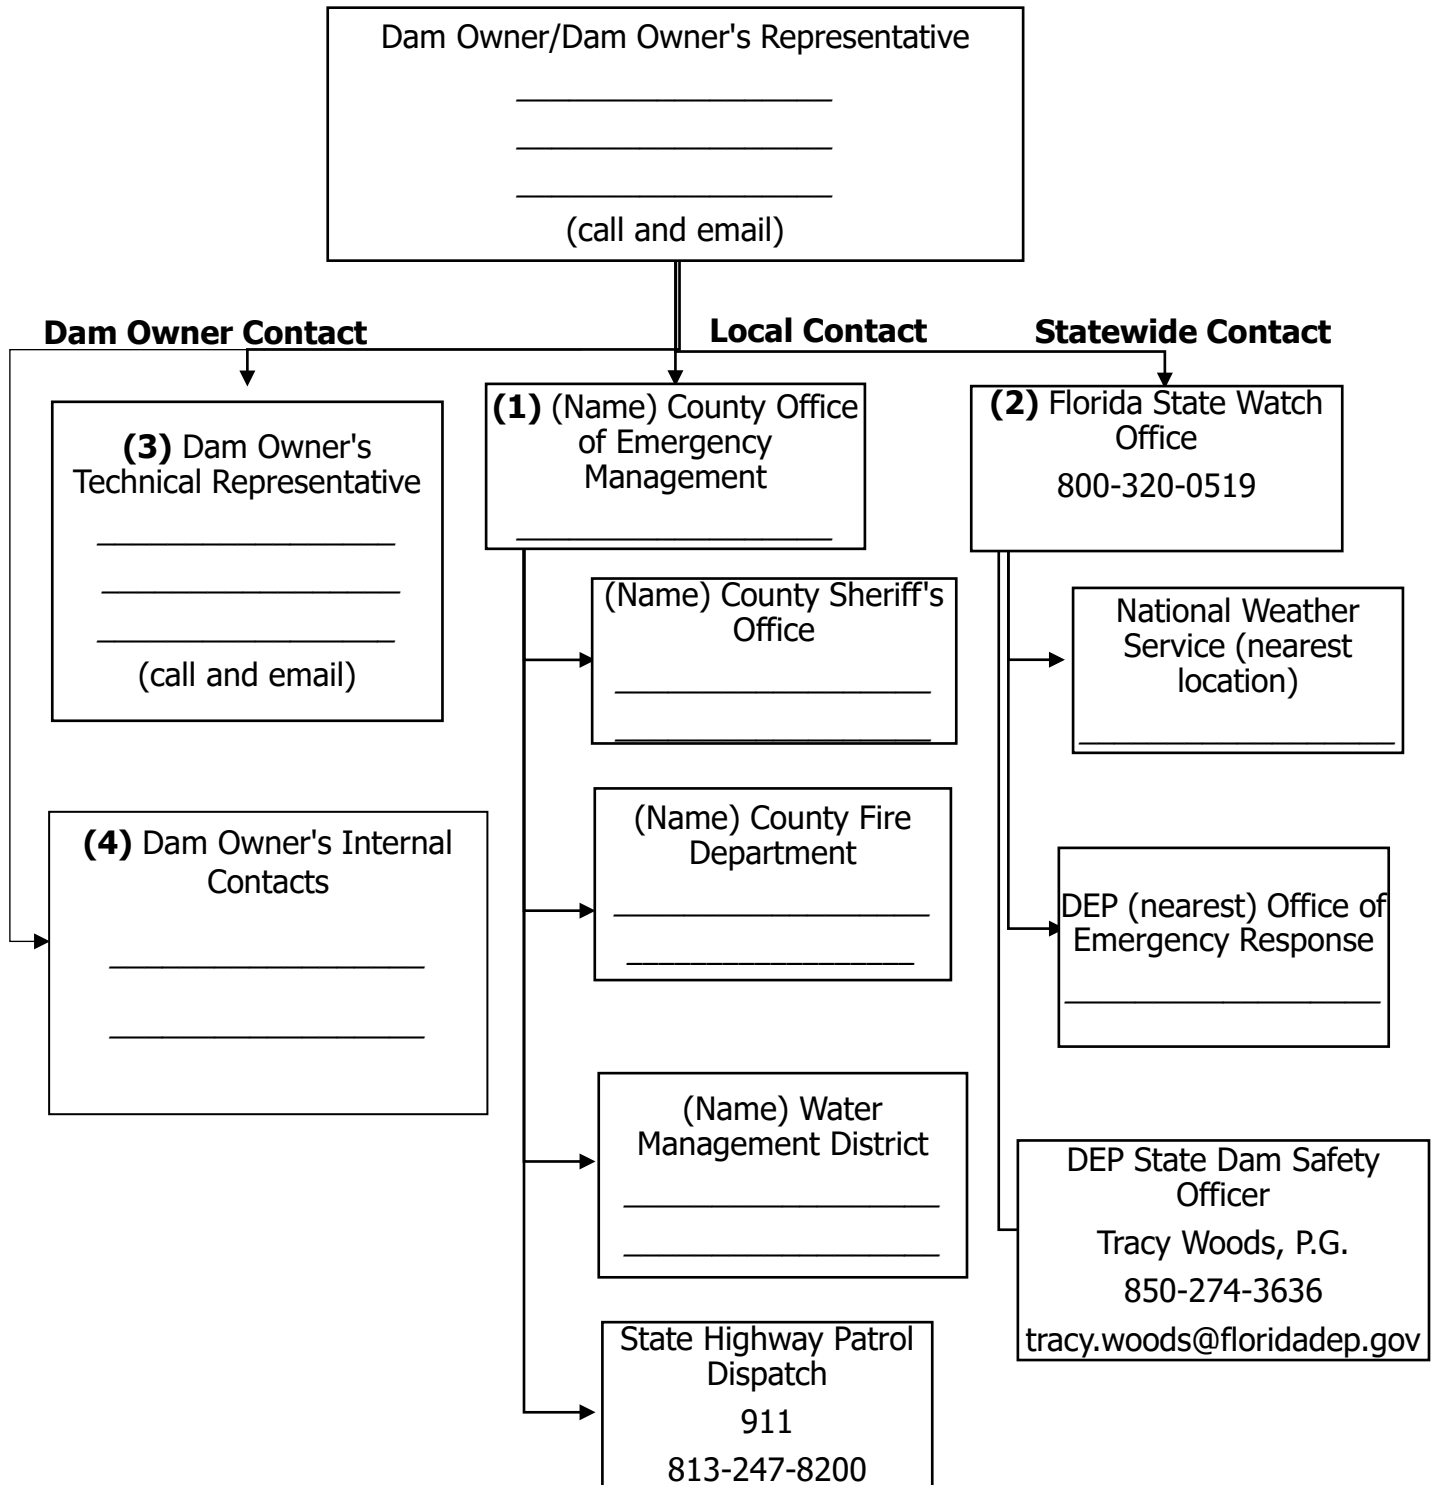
Dam Owner/Dam Owner's Representative

___________________

___________________

___________________

(call and email)

Dam Owner Contact

Local Contact

Statewide Contact

**(3)** Dam Owner's Technical Representative

___________________

___________________

___________________

(call and email)

**(4)** Dam Owner's Internal Contacts

___________________

___________________

**(1)** (Name) County Office of Emergency Management

___________________

(Name) County Sheriff's Office

___________________

___________________

(Name) County Fire Department

___________________

___________________

(Name) Water Management District

___________________

___________________

State Highway Patrol Dispatch

911

813-247-8200

**(2)** Florida State Watch Office

800-320-0519

National Weather Service (nearest location)

___________________

DEP (nearest) Office of Emergency Response

___________________

DEP State Dam Safety Officer

Tracy Woods, P.G.

850-274-3636

tracy.woods@floridadep.gov